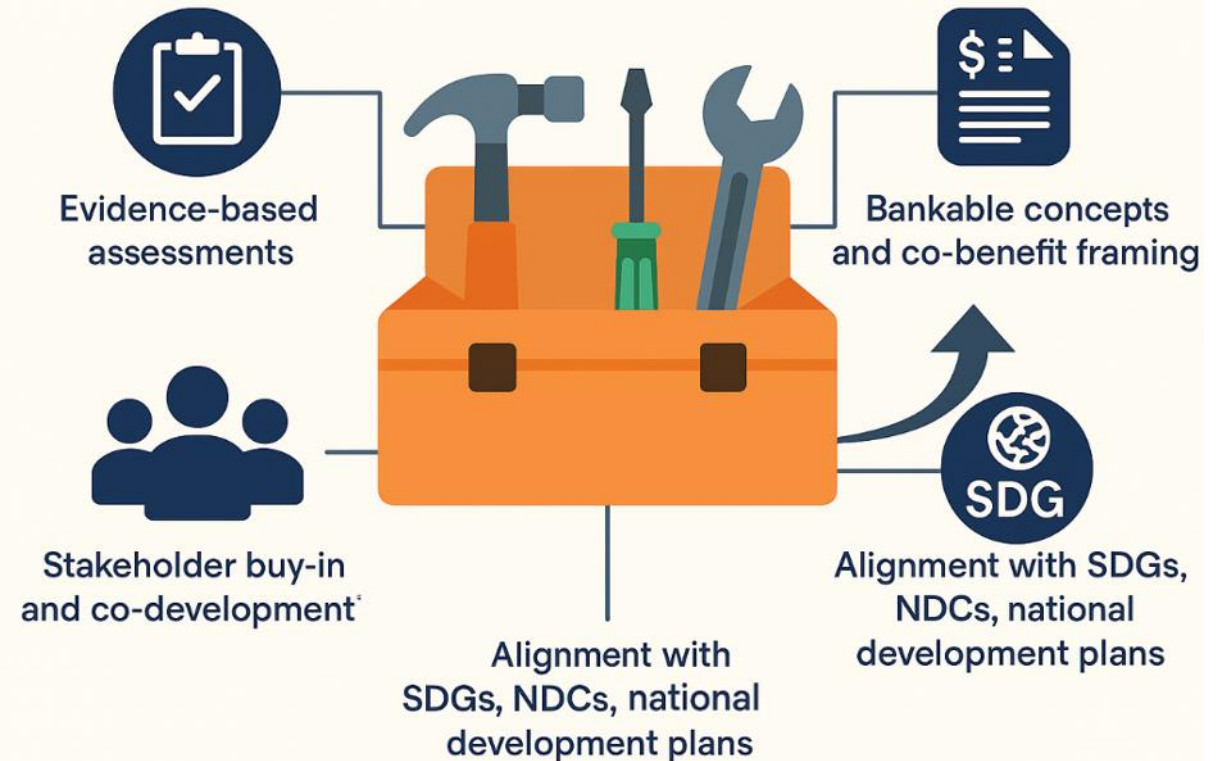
$ 

Evidence-based assessments

Bankable concepts and co-benefit framing

Stakeholder buy-in and co-development'

SDG

Alignment with SDGs, NDCs, national development plans

Alignment with SDGs, NDCs, national development plans